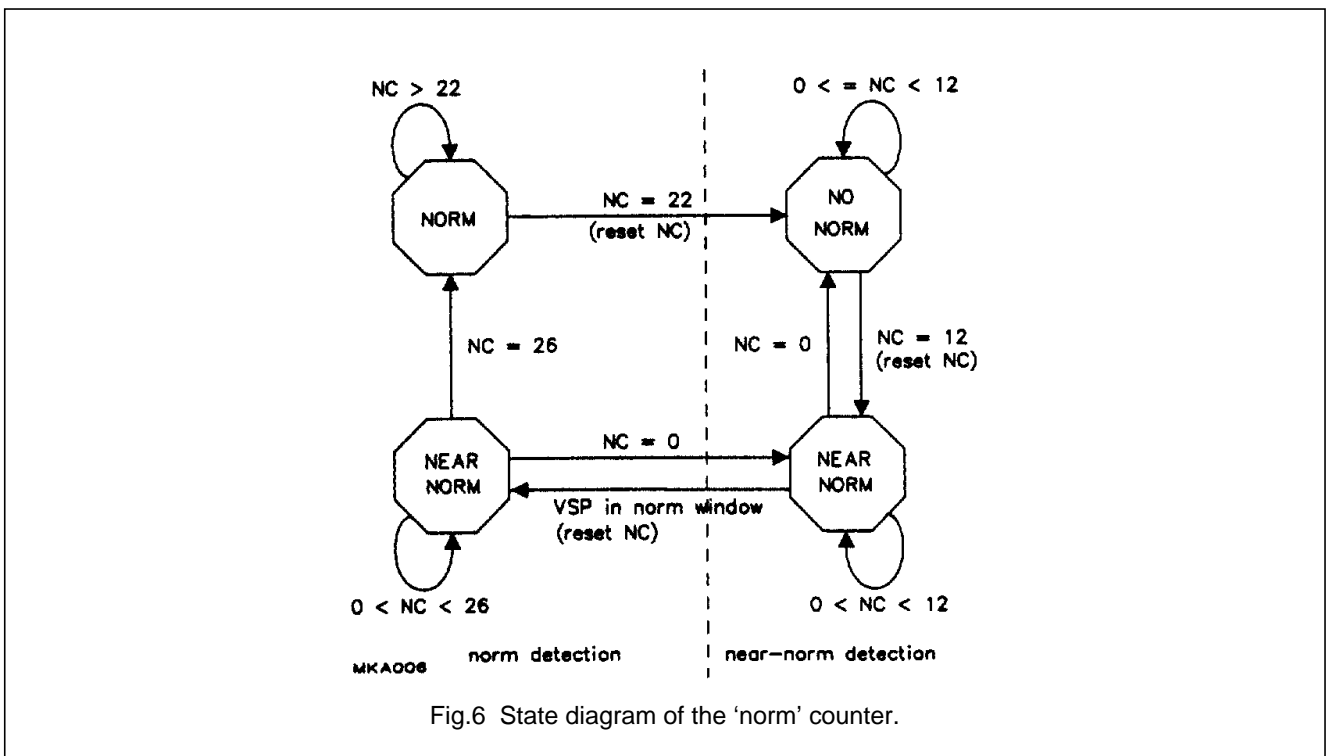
NC > 22

NORM

NC = 22
(reset NC)

0 < = NC < 12

NO NORM

NC = 26

NC = 0

NC = 12
(reset NC)

NEAR NORM

NC = 0

VSP in norm window
(reset NC)

NEAR NORM

0 < NC < 26

0 < NC < 12

MKA006

norm detection

near–norm detection

Fig.6 State diagram of the ‘norm’ counter.